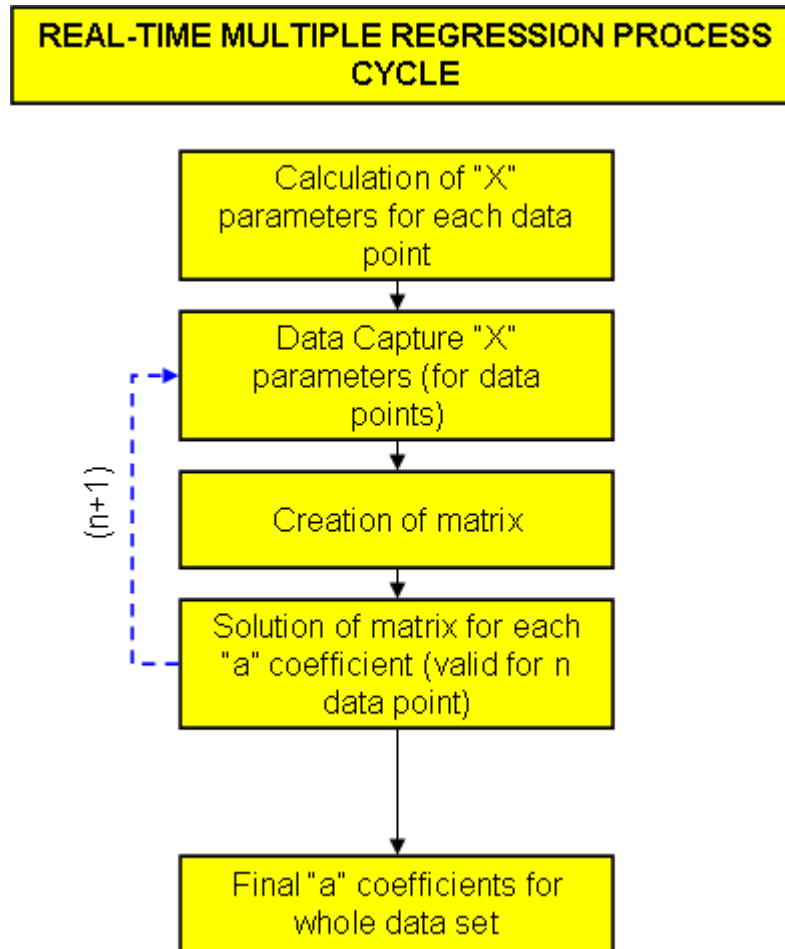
REAL-TIME MULTIPLE REGRESSION PROCESS CYCLE

Calculation of "X" parameters for each data point

Data Capture "X" parameters (for data points)

(n+1)

Creation of matrix

Solution of matrix for each "a" coefficient (valid for n data point)

Final "a" coefficients for whole data set